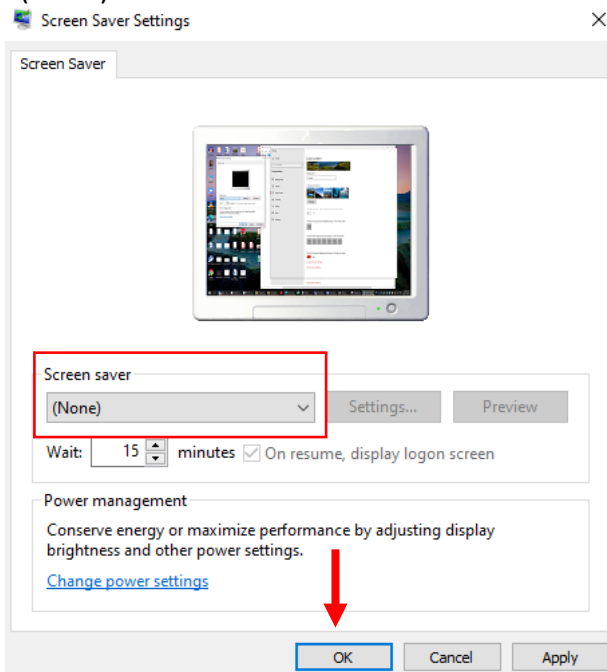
Screen Saver Settings

Screen Saver

Screen saver

(None)

Settings...

Preview

Wait: 15 minutes On resume, display logon screen

Power management

Conserve energy or maximize performance by adjusting display brightness and other power settings.

Change power settings

OK

Cancel

Apply